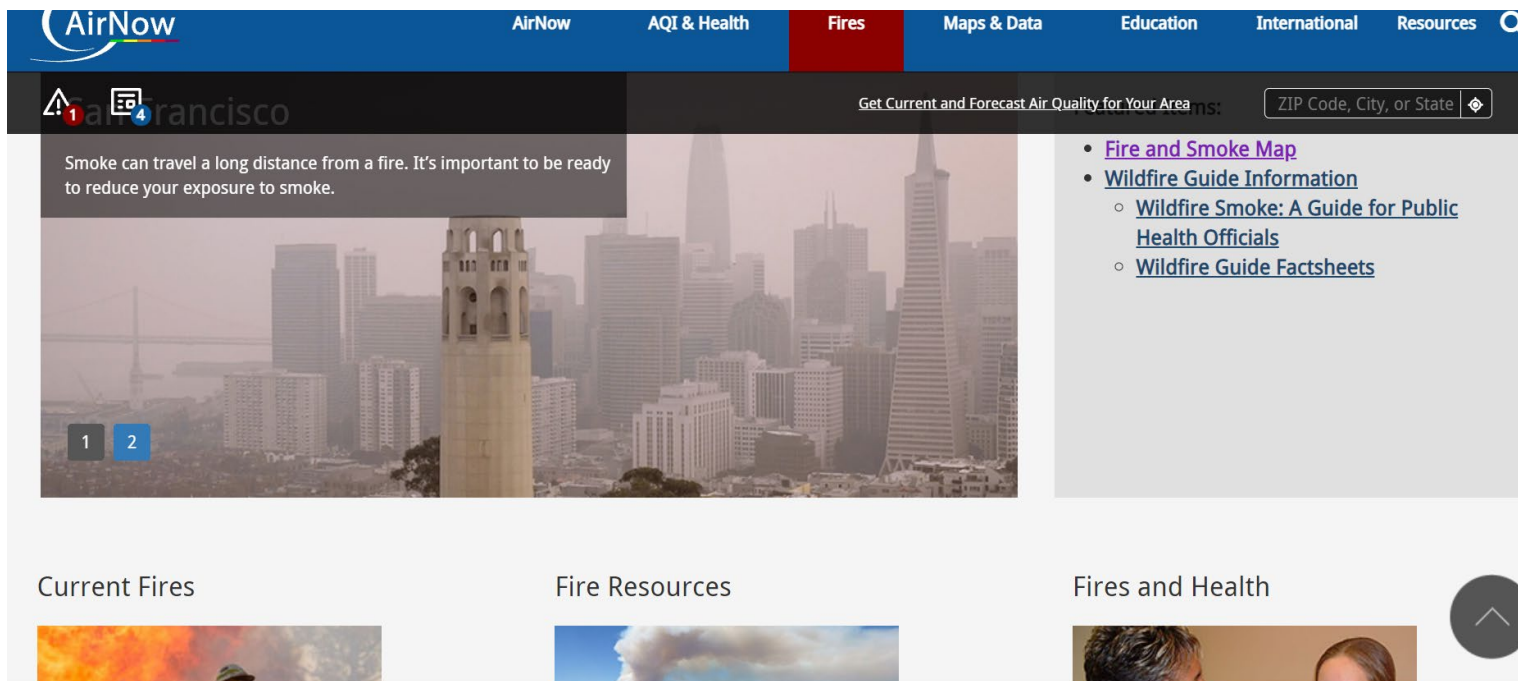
AirNow

AirNow AQI & Health Fires Maps & Data Education International Resources

1 4

Get Current and Forecast Air Quality for Your Area

ZIP Code, City, or State

San Francisco

Smoke can travel a long distance from a fire. It's important to be ready to reduce your exposure to smoke.

1 2

Featured Items:

- Fire and Smoke Map
- Wildfire Guide Information
  - Wildfire Smoke: A Guide for Public Health Officials
  - Wildfire Guide Factsheets

Current Fires

Fire Resources

Fires and Health